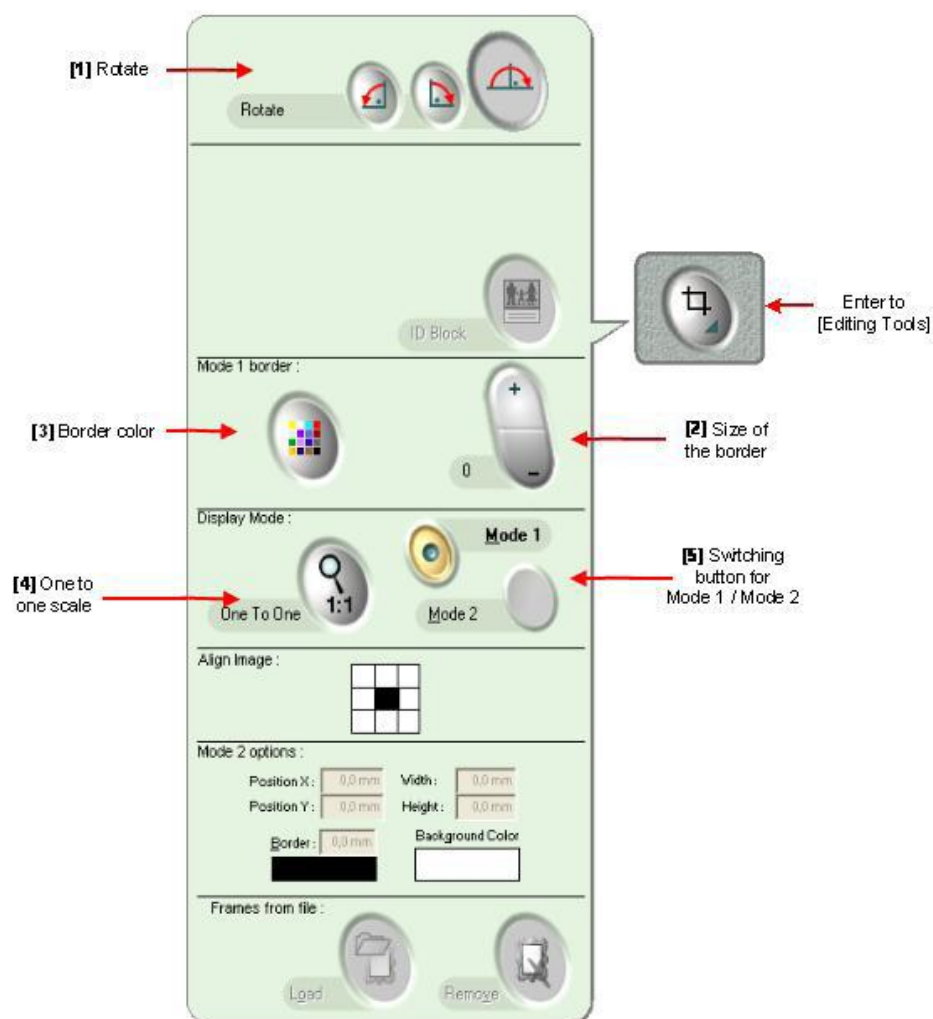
[1] Rotate

Rotate

ID Block

Enter to [Editing Tools]

Mode 1 border :

[3] Border color

[2] Size of the border

+

0

-

Display Mode :

Mode 1

[5] Switching button for Mode 1 / Mode 2

[4] One to one scale

1:1

One To One

Mode 2

Align Image :

Mode 2 options :

Position X : 0,0 mm

Vidth : 0,0 mm

Position Y : 0,0 mm

Height : 0,0 mm

Border : 0,0 mm

Background Color

Frames from file :

Load

Remove